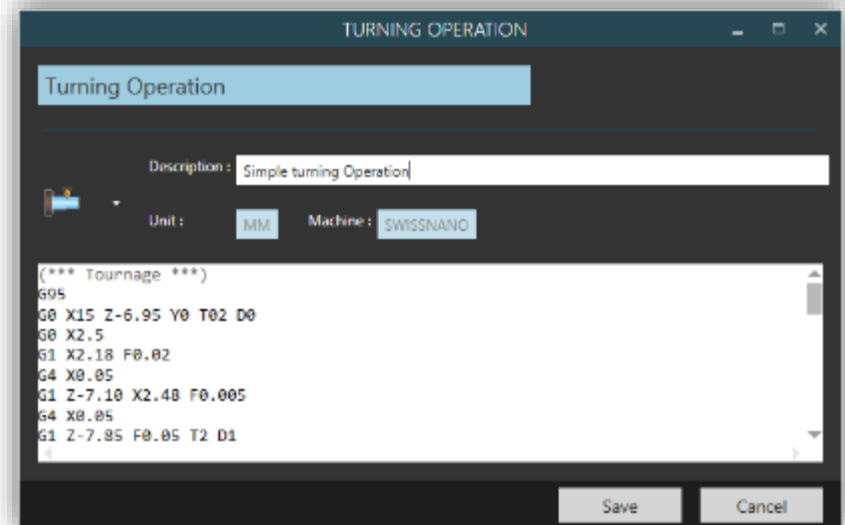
TURNING OPERATION

Turning Operation

Description : Simple turning Operation

Unit : MM Machine : SWISSNANO

(*** Tournage ***)
G95
G0 X15 Z-6.95 Y0 T02 D0
G0 X2.5
G1 X2.18 F0.02
G4 X0.05
G1 Z-7.10 X2.48 F0.005
G4 X0.05
G1 Z-7.85 F0.05 T2 D1

Save Cancel